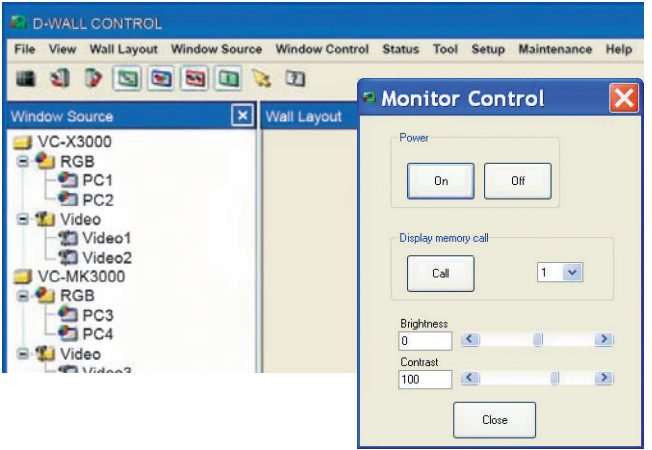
D-WALL CONTROL

File View Wall Layout Window Source Window Control Status Tool Setup Maintenance Help

Window Source

VC-X3000
RGB
PC1
PC2
Video
Video1
Video2
VC-MK3000
RGB
PC3
PC4
Video
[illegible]

Wall Layout

Monitor Control

Power

On

Off

Display memory call

Call

1

Brightness

0

Contrast

100

Close